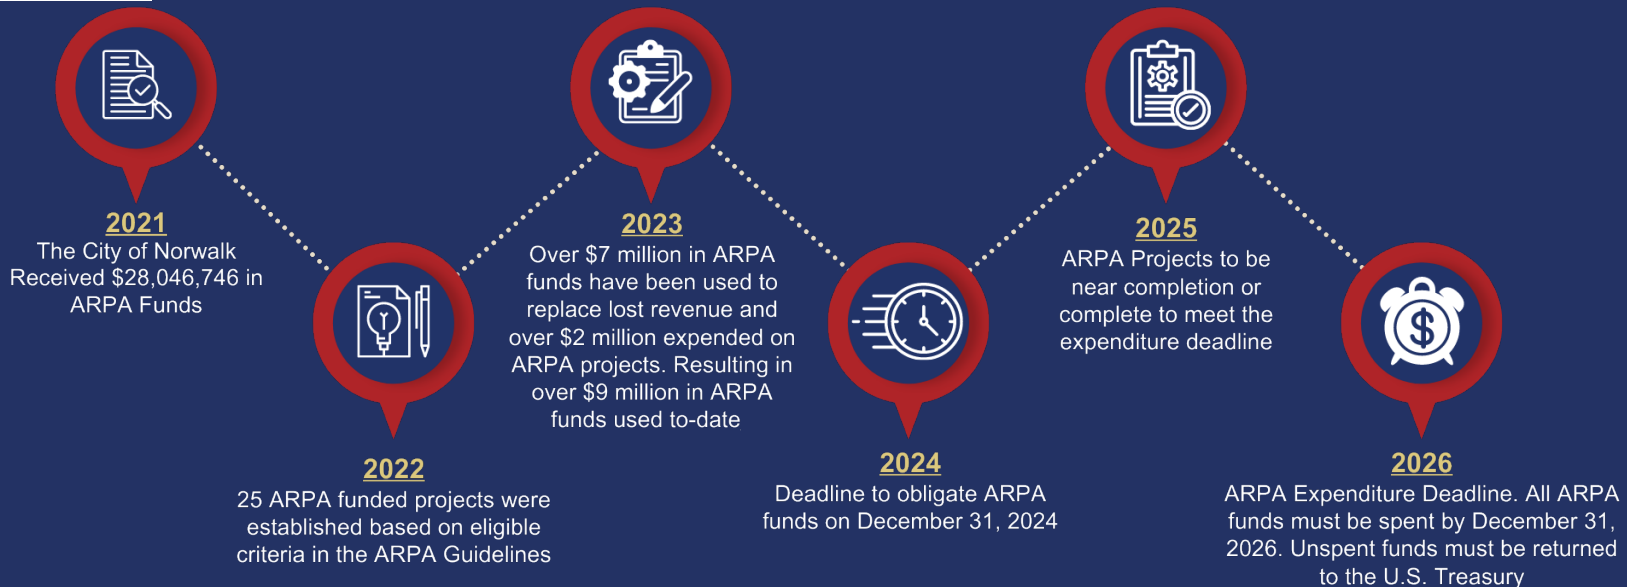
2021
The City of Norwalk Received $28,046,746 in ARPA Funds

2022
25 ARPA funded projects were established based on eligible criteria in the ARPA Guidelines

2023
Over $7 million in ARPA funds have been used to replace lost revenue and over $2 million expended on ARPA projects. Resulting in over $9 million in ARPA funds used to-date

2024
Deadline to obligate ARPA funds on December 31, 2024

2025
ARPA Projects to be near completion or complete to meet the expenditure deadline

2026
ARPA Expenditure Deadline. All ARPA funds must be spent by December 31, 2026. Unspent funds must be returned to the U.S. Treasury